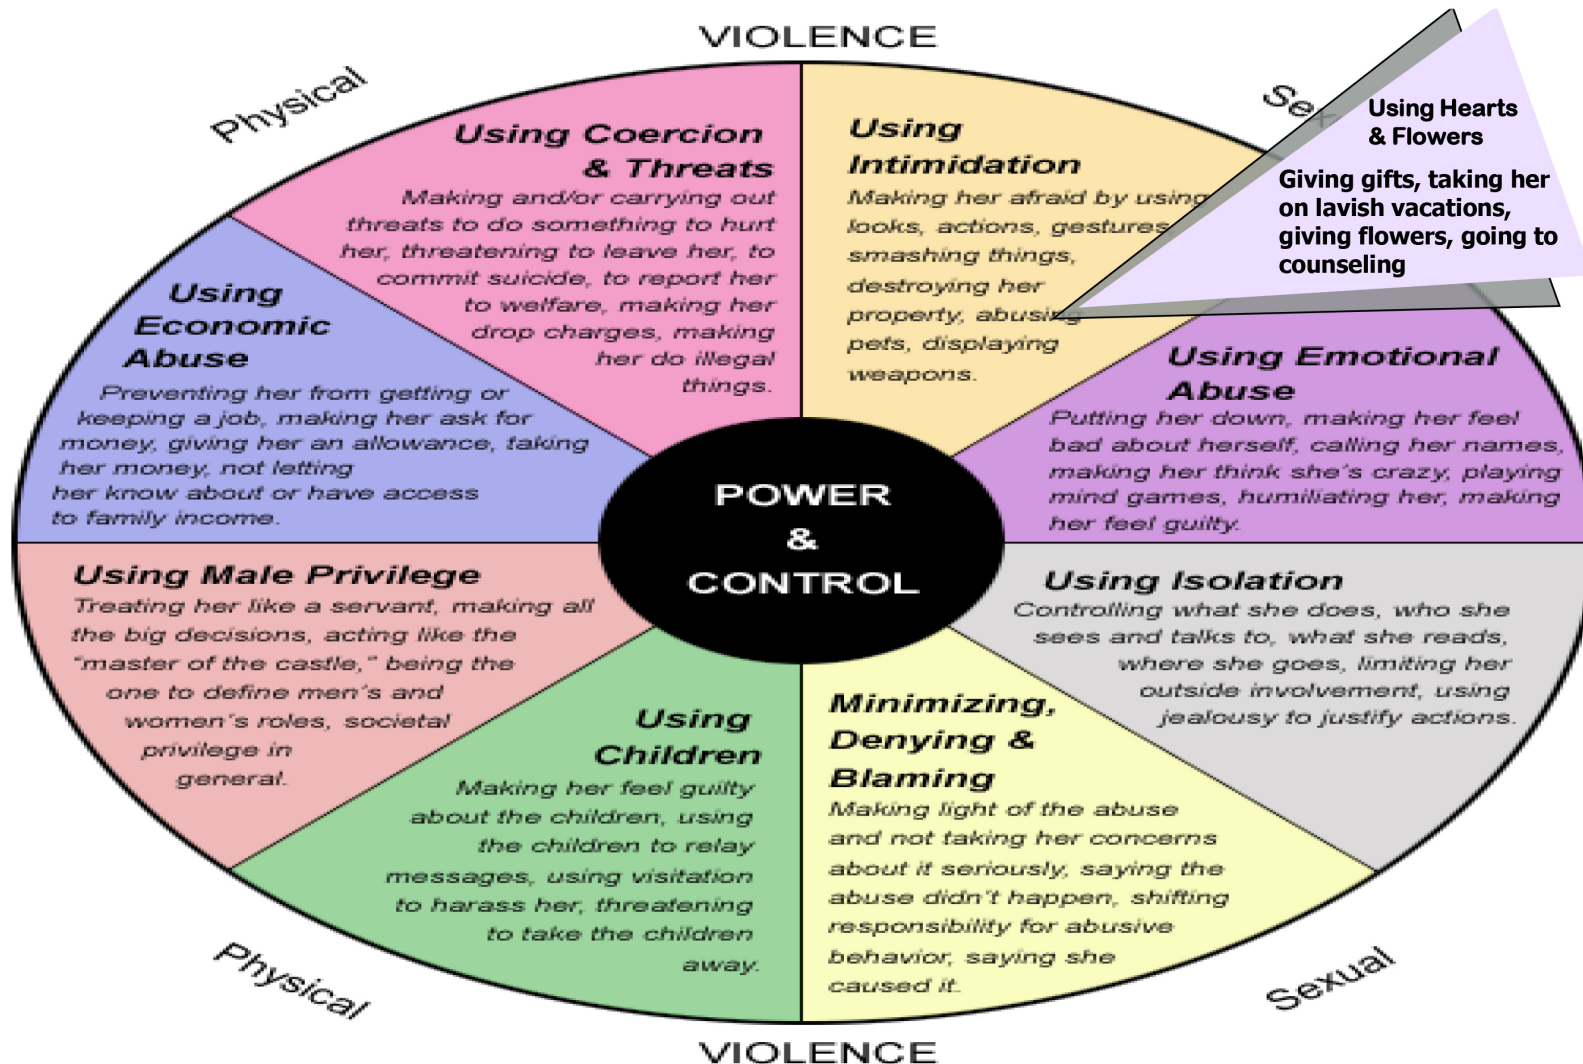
VIOLENCE

Physical

Sex

Using Hearts & Flowers

Giving gifts, taking her on lavish vacations, giving flowers, going to counseling

Using Coercion & Threats
Making and/or carrying out threats to do something to hurt her, threatening to leave her, to commit suicide, to report her to welfare, making her drop charges, making her do illegal things.

Using Intimidation
Making her afraid by using looks, actions, gestures smashing things, destroying her property, abusing pets, displaying weapons.

Using Economic Abuse
Preventing her from getting or keeping a job, making her ask for money, giving her an allowance, taking her money, not letting her know about or have access to family income.

Using Emotional Abuse
Putting her down, making her feel bad about herself, calling her names, making her think she's crazy, playing mind games, humiliating her, making her feel guilty.

POWER & CONTROL

Using Male Privilege
Treating her like a servant, making all the big decisions, acting like the "master of the castle," being the one to define men's and women's roles, societal privilege in general.

Using Isolation
Controlling what she does, who she sees and talks to, what she reads, where she goes, limiting her outside involvement, using jealousy to justify actions.

Using Children
Making her feel guilty about the children, using the children to relay messages, using visitation to harass her, threatening to take the children away.

Minimizing, Denying & Blaming
Making light of the abuse and not taking her concerns about it seriously, saying the abuse didn't happen, shifting responsibility for abusive behavior, saying she caused it.

Physical

Sexual

VIOLENCE